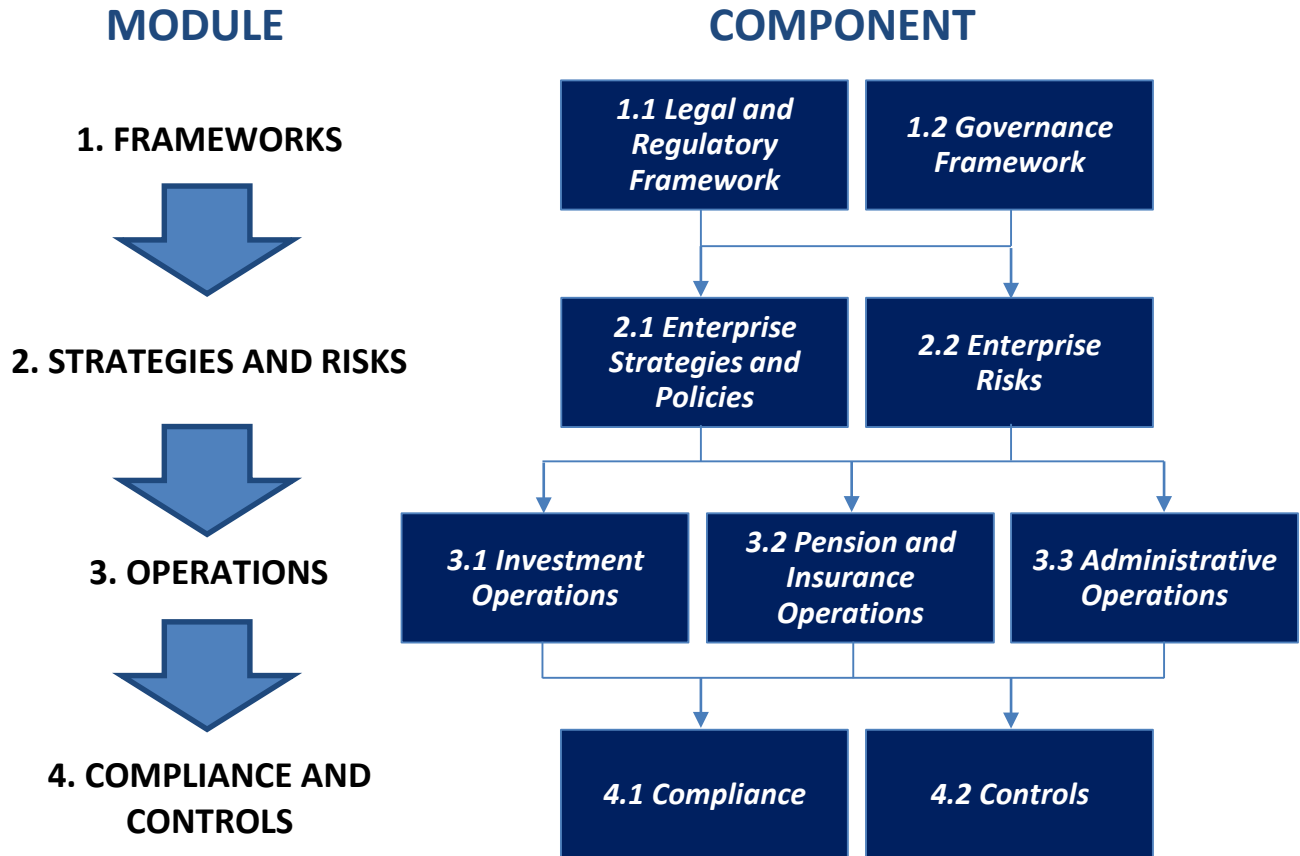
MODULE

COMPONENT

1. FRAMEWORKS

1.1 Legal and Regulatory Framework

1.2 Governance Framework

2. STRATEGIES AND RISKS

2.1 Enterprise Strategies and Policies

2.2 Enterprise Risks

3. OPERATIONS

3.1 Investment Operations

3.2 Pension and Insurance Operations

3.3 Administrative Operations

4. COMPLIANCE AND CONTROLS

4.1 Compliance

4.2 Controls